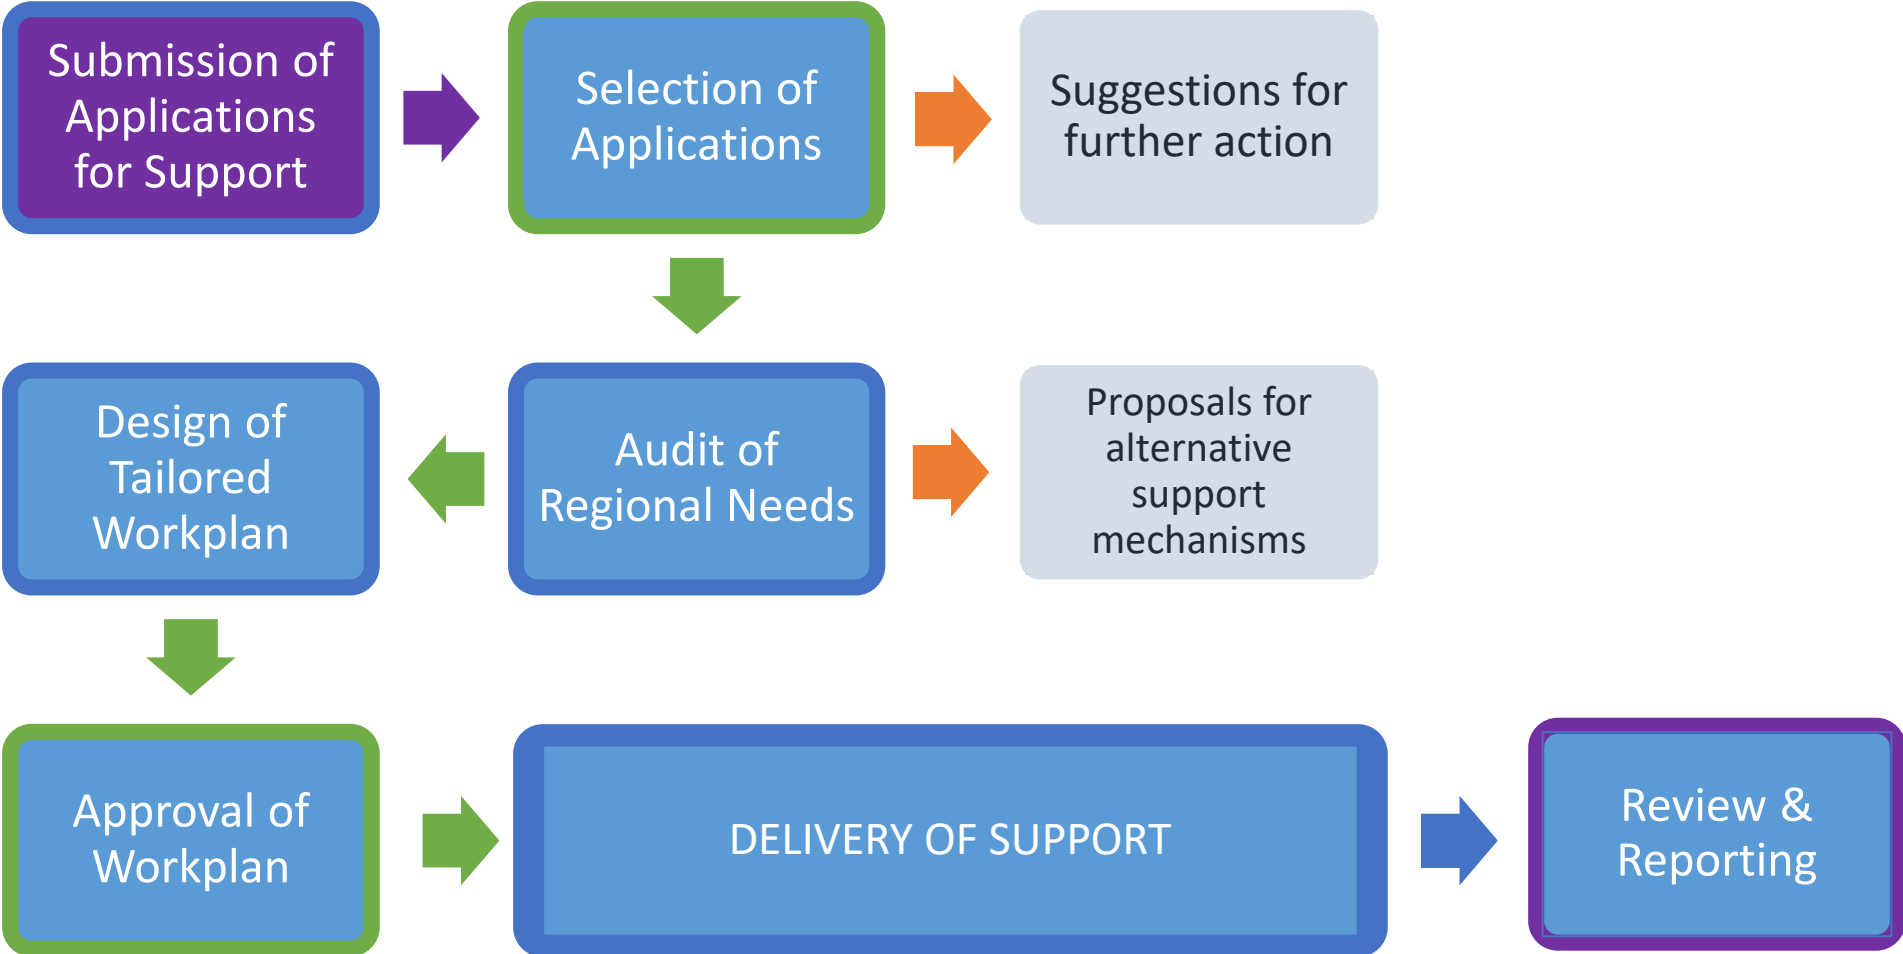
Submission of Applications for Support

Selection of Applications

Suggestions for further action

Design of Tailored Workplan

Audit of Regional Needs

Proposals for alternative support mechanisms

Approval of Workplan

DELIVERY OF SUPPORT

Review & Reporting